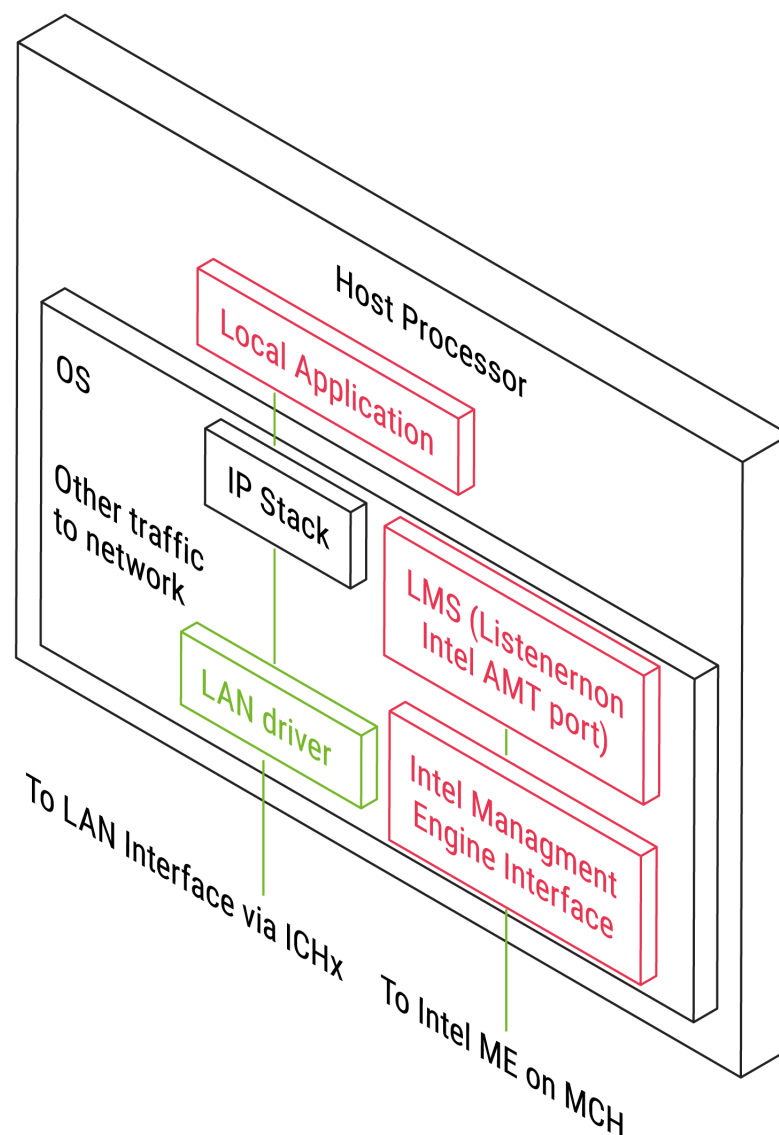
Host Processor

Local Application

OS

IP Stack

Other traffic to network

LMS (Listenernon Intel AMT port)

LAN driver

Intel Managment Engine Interface

To LAN Interface via ICHx

To Intel ME on MCH